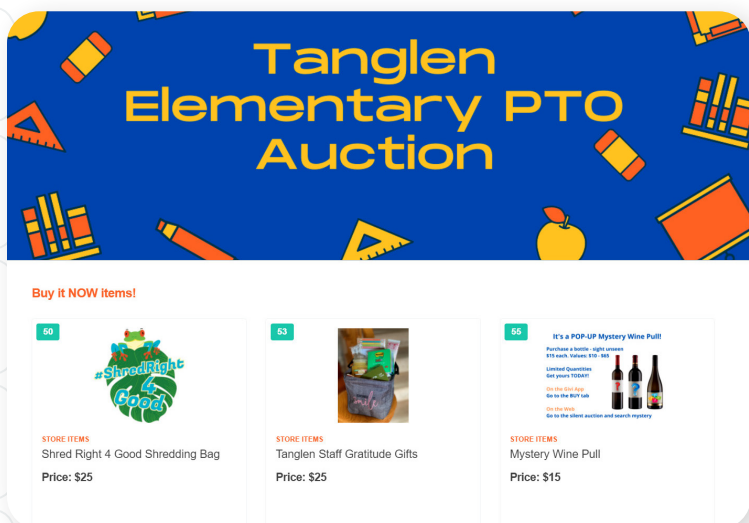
Tanglen Elementary PTO Auction

Buy it NOW items!

50

#ShredRight 4 Good

STORE ITEMS

Shred Right 4 Good Shredding Bag

Price: $25

53

STORE ITEMS

Tanglen Staff Gratitude Gifts

Price: $25

55

It's a POP-UP Mystery Wine Pull!

Purchase a bottle - sight unseen $15 each. Values: $10 - $65

Limited Quantities Get yours TODAY!

On the GiveApp Go to the BUY tab

On the Web Go to the silent auction and search mystery

STORE ITEMS

Mystery Wine Pull

Price: $15